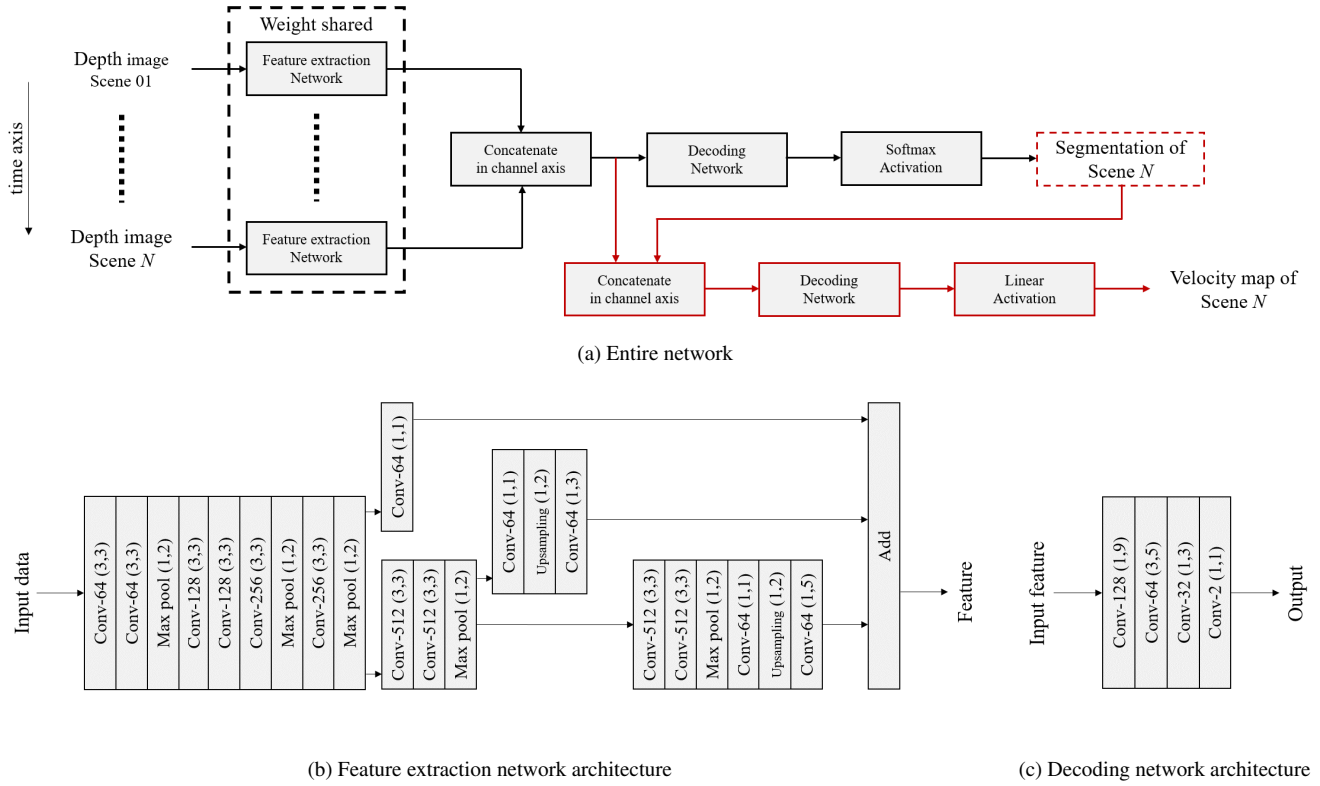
Weight shared

Depth image Scene 01

Feature extraction Network

time axis

Depth image Scene $N$

Feature extraction Network

Concatenate in channel axis

Decoding Network

Softmax Activation

Segmentation of Scene $N$

Concatenate in channel axis

Decoding Network

Linear Activation

Velocity map of Scene $N$

(a) Entire network

Input data

Conv-64 (3,3)
Conv-64 (3,3)
Max pool (1,2)
Conv-128 (3,3)
Conv-128 (3,3)
Conv-256 (3,3)
Max pool (1,2)
Conv-256 (3,3)
Max pool (1,2)

Conv-64 (1,1)

Conv-512 (3,3)
Conv-512 (3,3)
Max pool (1,2)

Conv-64 (1,1)
Upsampling (1,2)
Conv-64 (1,3)

Conv-512 (3,3)
Conv-512 (3,3)
Max pool (1,2)
Conv-64 (1,1)
Upsampling (1,2)
Conv-64 (1,5)

Add

Feature

(b) Feature extraction network architecture

Input feature

Conv-128 (1,9)
Conv-64 (3,5)
Conv-32 (1,3)
Conv-2 (1,1)

Output

(c) Decoding network architecture